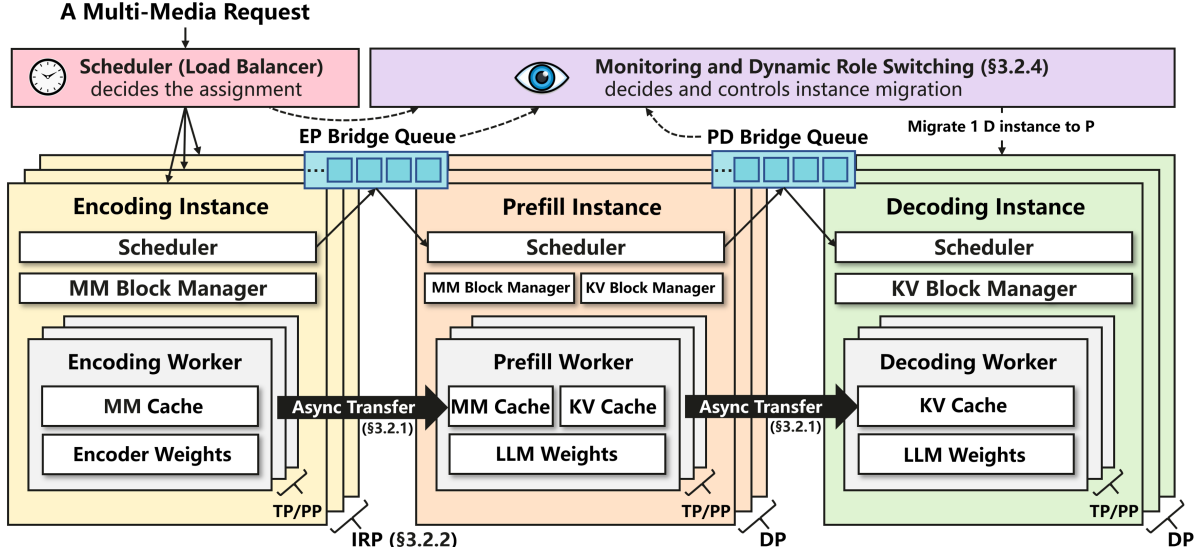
A Multi-Media Request

Scheduler (Load Balancer) decides the assignment

Monitoring and Dynamic Role Switching (§3.2.4) decides and controls instance migration

EP Bridge Queue

PD Bridge Queue

Migrate 1 D instance to P

Encoding Instance

Scheduler

MM Block Manager

Encoding Worker

MM Cache

Encoder Weights

Async Transfer (§3.2.1)

TP/PP

IRP (§3.2.2)

Prefill Instance

Scheduler

MM Block Manager

KV Block Manager

Prefill Worker

MM Cache

KV Cache

LLM Weights

Async Transfer (§3.2.1)

TP/PP

DP

Decoding Instance

Scheduler

KV Block Manager

Decoding Worker

KV Cache

LLM Weights

TP/PP

DP